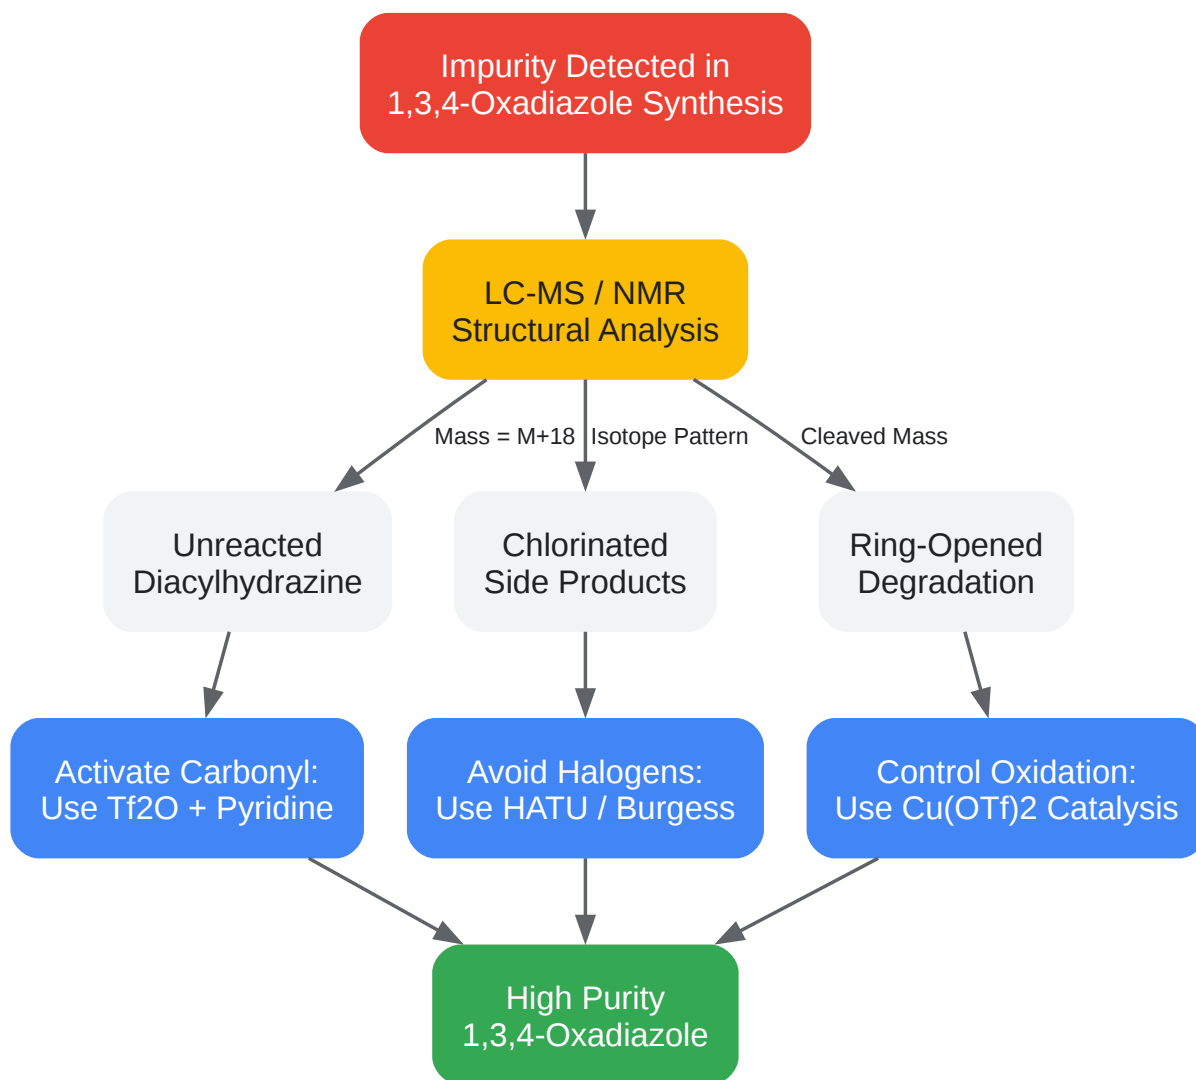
Impurity Detected in 1,3,4-Oxadiazole Synthesis

LC-MS / NMR Structural Analysis

Mass = M+18

Isotope Pattern

Cleaved Mass

Unreacted Diacylhydrazine

Chlorinated Side Products

Ring-Opened Degradation

Activate Carbonyl: Use Tf2O + Pyridine

Avoid Halogens: Use HATU / Burgess

Control Oxidation: Use Cu(OTf)2 Catalysis

High Purity 1,3,4-Oxadiazole